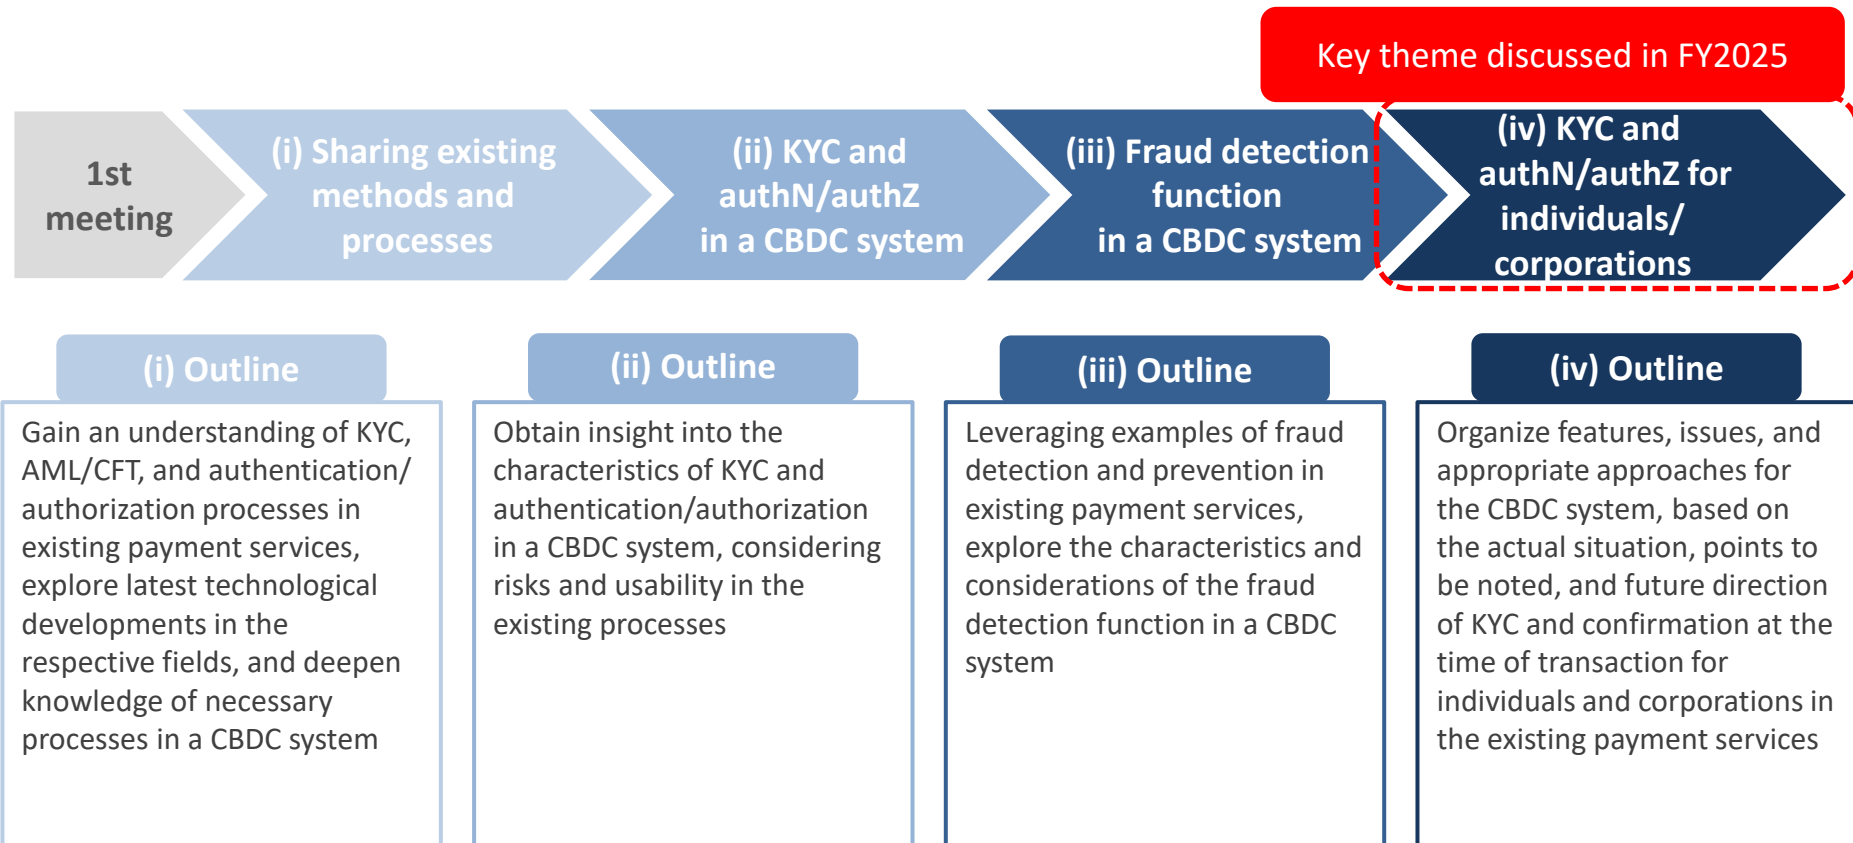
Key theme discussed in FY2025

1st meeting

(i) Sharing existing methods and processes

(ii) KYC and authN/authZ in a CBDC system

(iii) Fraud detection function in a CBDC system

(iv) KYC and authN/authZ for individuals/ corporations

(i) Outline

Gain an understanding of KYC, AML/CFT, and authentication/ authorization processes in existing payment services, explore latest technological developments in the respective fields, and deepen knowledge of necessary processes in a CBDC system

(ii) Outline

Obtain insight into the characteristics of KYC and authentication/authorization in a CBDC system, considering risks and usability in the existing processes

(iii) Outline

Leveraging examples of fraud detection and prevention in existing payment services, explore the characteristics and considerations of the fraud detection function in a CBDC system

(iv) Outline

Organize features, issues, and appropriate approaches for the CBDC system, based on the actual situation, points to be noted, and future direction of KYC and confirmation at the time of transaction for individuals and corporations in the existing payment services